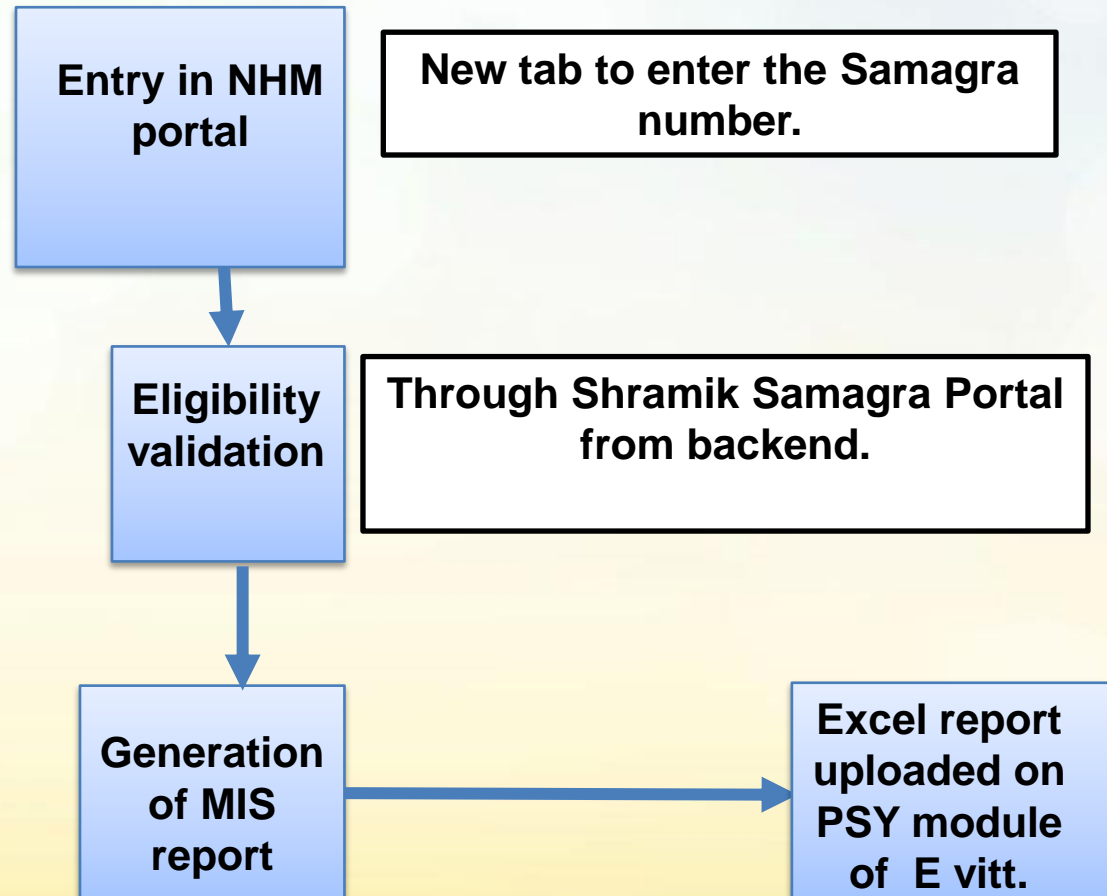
Entry in NHM portal

New tab to enter the Samagra number.

Eligibility validation

Through Shramik Samagra Portal from backend.

Generation of MIS report

Excel report uploaded on PSY module of E vitt.